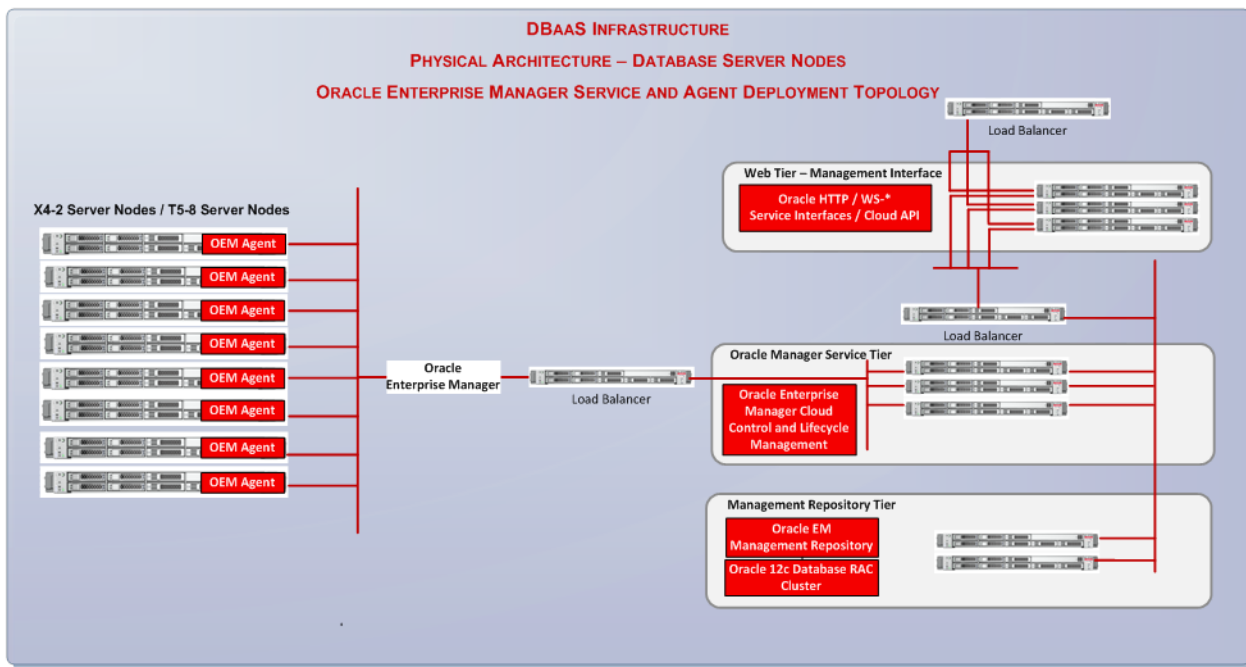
DBAAS INFRASTRUCTURE

PHYSICAL ARCHITECTURE – DATABASE SERVER NODES

ORACLE ENTERPRISE MANAGER SERVICE AND AGENT DEPLOYMENT TOPOLOGY

Load Balancer

Web Tier – Management Interface

Oracle HTTP / WS-* Service Interfaces / Cloud API

X4-2 Server Nodes / T5-8 Server Nodes

OEM Agent

OEM Agent

OEM Agent

OEM Agent

OEM Agent

OEM Agent

OEM Agent

OEM Agent

Load Balancer

Oracle Manager Service Tier

Oracle Enterprise Manager

Load Balancer

Oracle Enterprise Manager Cloud Control and Lifecycle Management

Management Repository Tier

Oracle EM Management Repository

Oracle 12c Database RAC Cluster